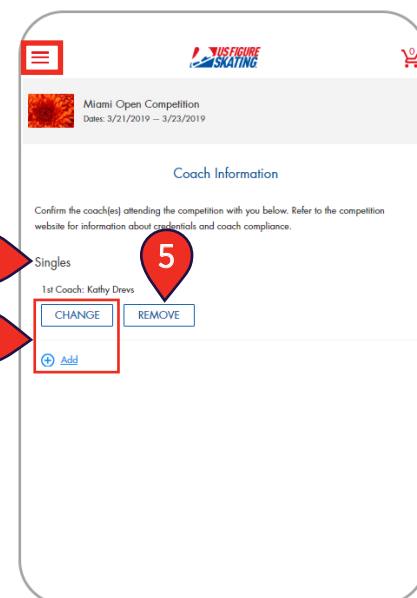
US FIGURE SKATING

0

Miami Open Competition
Dates: 3/21/2019 — 3/23/2019

Coach Information

Confirm the coach(es) attending the competition with you below. Refer to the competition website for information about credentials and coach compliance.

5

Singles

1st Coach: Kathy Drevs

CHANGE

REMOVE

Add